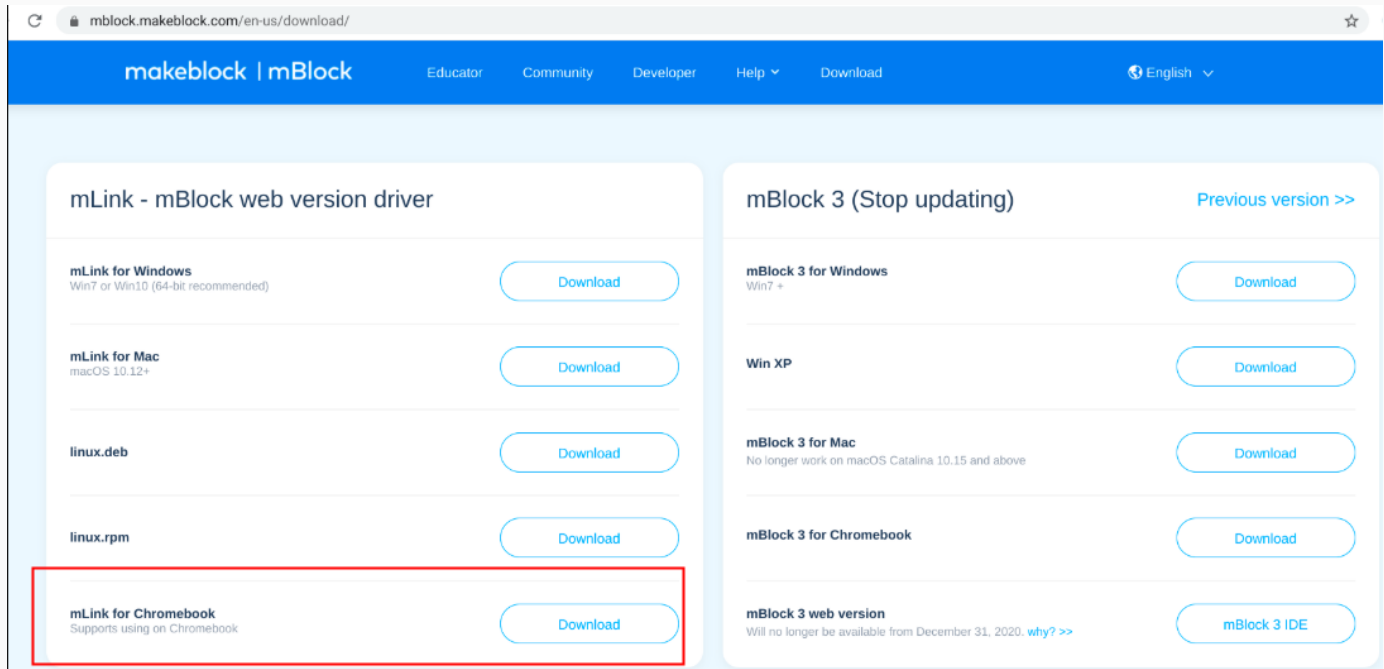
mblock.makeblock.com/en-us/download/

makeblock | mBlock

Educator Community Developer Help Download

English

mLink - mBlock web version driver

mLink for Windows
Win7 or Win10 (64-bit recommended)
Download

mLink for Mac
macOS 10.12+
Download

linux.deb
Download

linux.rpm
Download

mLink for Chromebook
Supports using on Chromebook
Download

mBlock 3 (Stop updating)

Previous version >>

mBlock 3 for Windows
Win7 +
Download

Win XP
Download

mBlock 3 for Mac
No longer work on macOS Catalina 10.15 and above
Download

mBlock 3 for Chromebook
Download

mBlock 3 web version
Will no longer be available from December 31, 2020. why? >>
mBlock 3 IDE